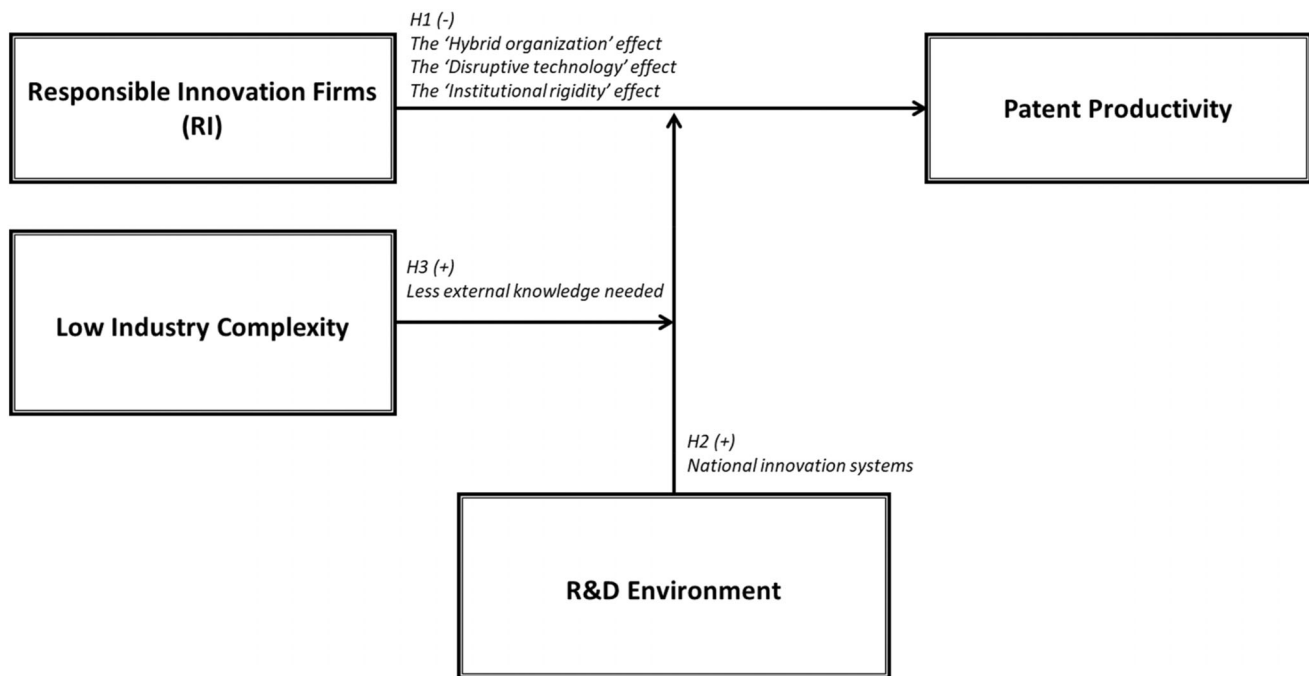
Responsible Innovation Firms (RI)

H1 (-)
The 'Hybrid organization' effect
The 'Disruptive technology' effect
The 'Institutional rigidity' effect

Patent Productivity

Low Industry Complexity

H3 (+)
Less external knowledge needed

H2 (+)
National innovation systems

R&D Environment